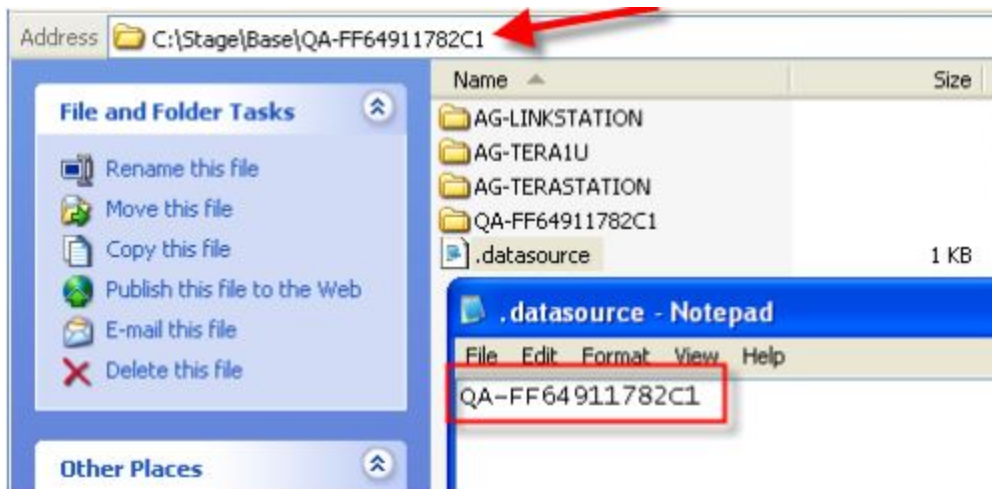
Address C:\Stage\Base\QA-FF64911782C1

File and Folder Tasks

Rename this file
Move this file
Copy this file
Publish this file to the Web
E-mail this file
Delete this file

Other Places

Name

Size

AG-LINKSTATION
AG-TERA1U
AG-TERASTATION
QA-FF64911782C1
.datasource 1 KB

.datasource - Notepad

File Edit Format View Help

QA-FF64911782C1